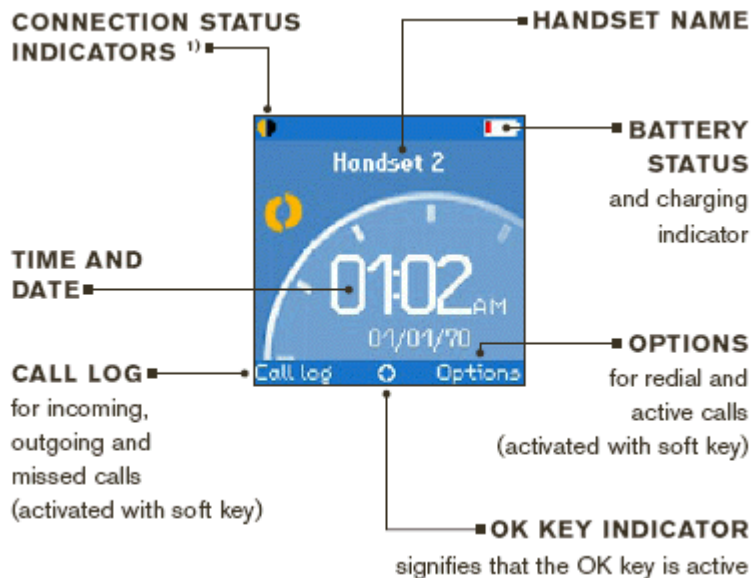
CONNECTION STATUS INDICATORS $^{1)}$

HANDSET NAME

Handset 2

BATTERY STATUS
and charging indicator

TIME AND DATE

01:02 AM

01/01/70

OPTIONS
for redial and active calls (activated with soft key)

CALL LOG
for incoming, outgoing and missed calls (activated with soft key)

Call log

Options

OK KEY INDICATOR
signifies that the OK key is active